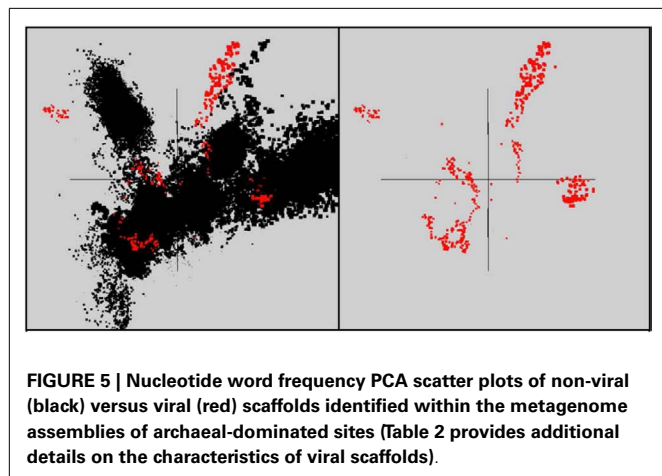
**FIGURE 5 | Nucleotide word frequency PCA scatter plots of non-viral (black) versus viral (red) scaffolds identified within the metagenome assemblies of archaeal-dominated sites (Table 2 provides additional details on the characteristics of viral scaffolds).**